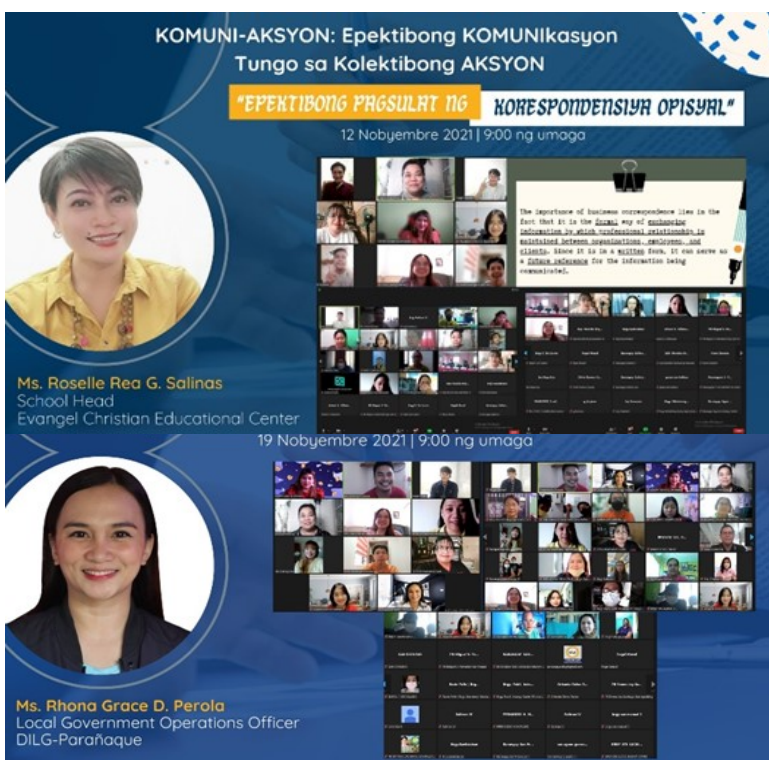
KOMUNI-AKSYON: Epektibong KOMUNIkasyon Tungo sa Kolektibong AKSYON

"EPEKTIBONG PAGSULAT NG KORESPONDENSIYA OPISYAL"

12 Nobyembre 2021 | 9:00 ng umaga

The importance of business correspondence lies in the fact that it is the formal way of exchanging information by which professional relationship is maintained between organizations, employees, and clients. Since it is in a written form, it can serve as a future reference for the information being communicated.

Ms. Roselle Rea G. Salinas
School Head
Evangel Christian Educational Center

19 Nobyembre 2021 | 9:00 ng umaga

Ms. Rhona Grace D. Perola
Local Government Operations Officer
DILG-Parañaque